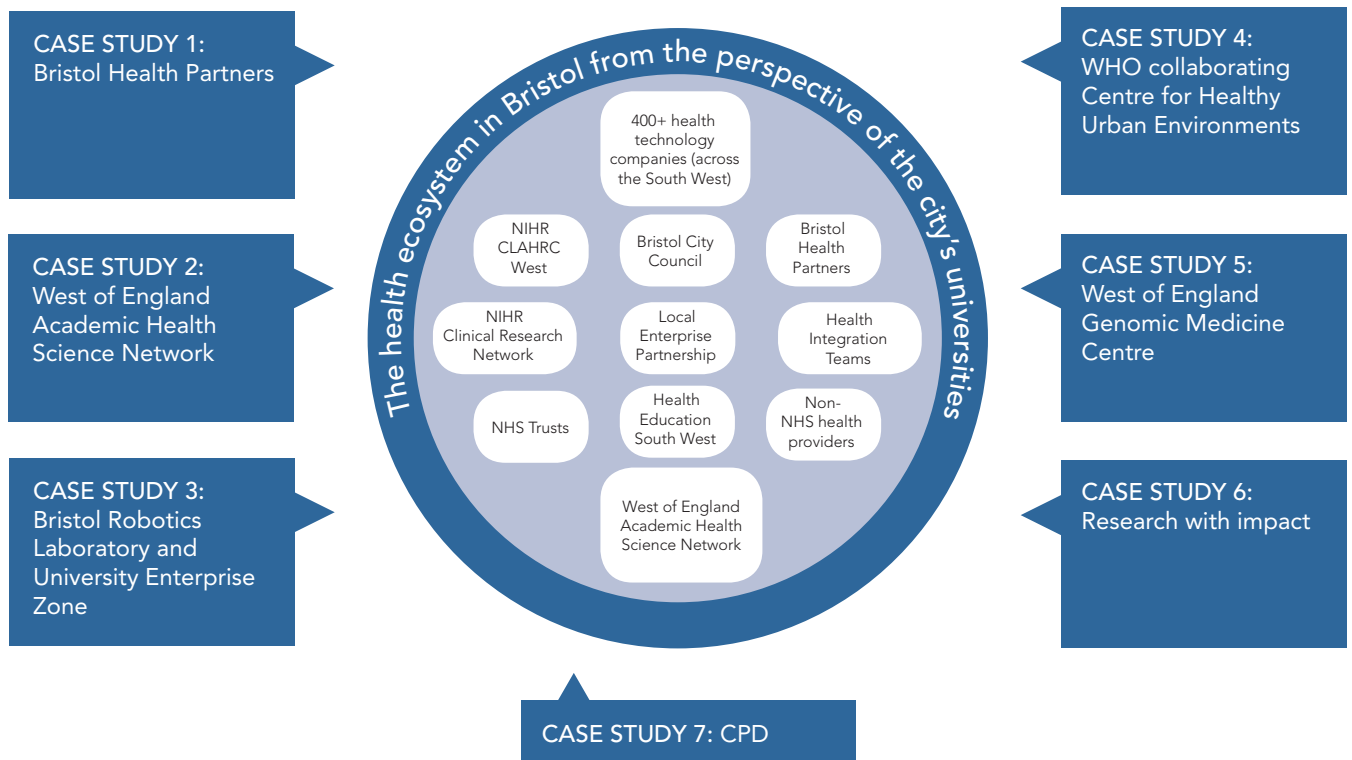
CASE STUDY 1:
Bristol Health Partners

CASE STUDY 2:
West of England Academic Health Science Network

CASE STUDY 3:
Bristol Robotics Laboratory and University Enterprise Zone

The health ecosystem in Bristol from the perspective of the city's universities

400+ health technology companies (across the South West)

NIHR CLAHRC West

Bristol City Council

Bristol Health Partners

NIHR Clinical Research Network

Local Enterprise Partnership

Health Integration Teams

NHS Trusts

Health Education South West

Non-NHS health providers

West of England Academic Health Science Network

CASE STUDY 4:
WHO collaborating Centre for Healthy Urban Environments

CASE STUDY 5:
West of England Genomic Medicine Centre

CASE STUDY 6:
Research with impact

CASE STUDY 7: CPD